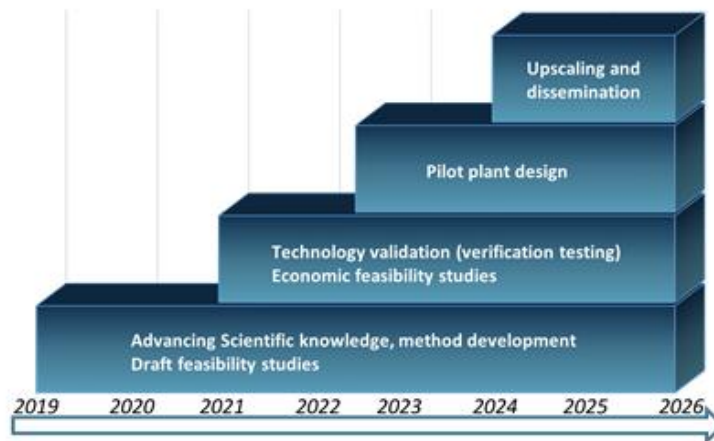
Upscaling and dissemination

Pilot plant design

Technology validation (verification testing)
Economic feasibility studies

Advancing Scientific knowledge, method development
Draft feasibility studies

2019 2020 2021 2022 2023 2024 2025 2026